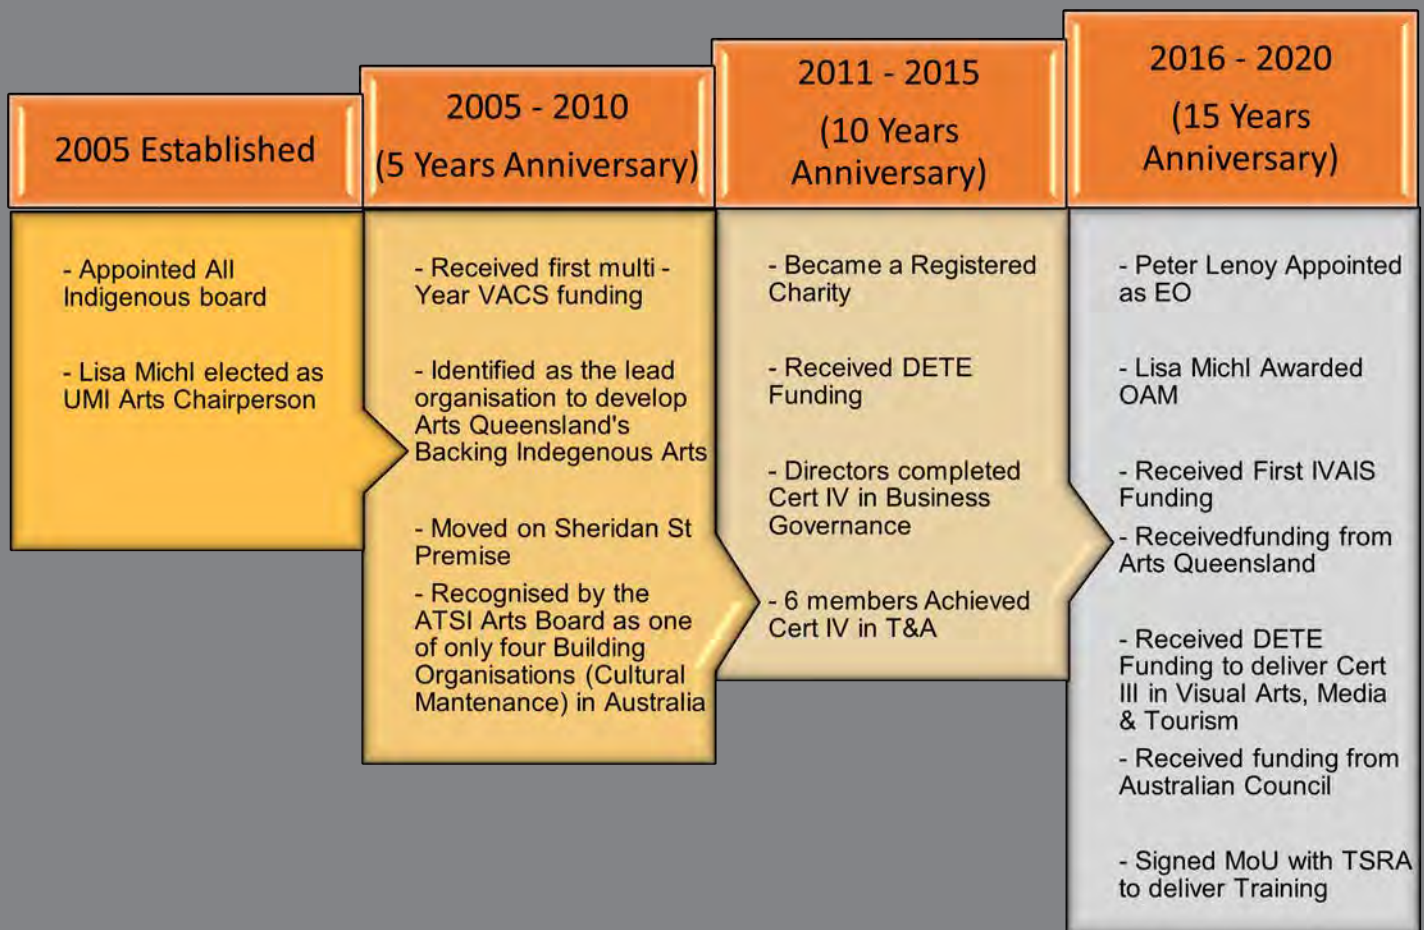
2005 Established

- Appointed All Indigenous board

- Lisa Michl elected as UMI Arts Chairperson

2005 - 2010
(5 Years Anniversary)

- Received first multi - Year VACS funding

- Identified as the lead organisation to develop Arts Queensland's Backing Indegenous Arts

- Moved on Sheridan St Premise

- Recognised by the ATSI Arts Board as one of only four Building Organisations (Cultural Mantenance) in Australia

2011 - 2015
(10 Years Anniversary)

- Became a Registered Charity

- Received DETE Funding

- Directors completed Cert IV in Business Governance

- 6 members Achieved Cert IV in T&A

2016 - 2020
(15 Years Anniversary)

- Peter Lenoy Appointed as EO

- Lisa Michl Awarded OAM

- Received First IVAIS Funding

- Receivedfunding from Arts Queensland

- Received DETE Funding to deliver Cert III in Visual Arts, Media & Tourism

- Received funding from Australian Council

- Signed MoU with TSRA to deliver Training